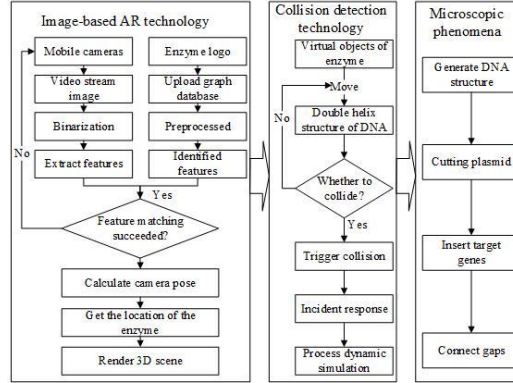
Image-based AR technology

Mobile cameras

Video stream image

Binarization

Extract features

Enzyme logo

Upload graph database

Preprocessed

Identified features

No

Yes

Feature matching succeeded?

Calculate camera pose

Get the location of the enzyme

Render 3D scene

Collision detection technology

Virtual objects of enzyme

Move

No

Double helix structure of DNA

Whether to collide?

Yes

Trigger collision

Incident response

Process dynamic simulation

Microscopic phenomena

Generate DNA structure

Cutting plasmid

Insert target genes

Connect gaps